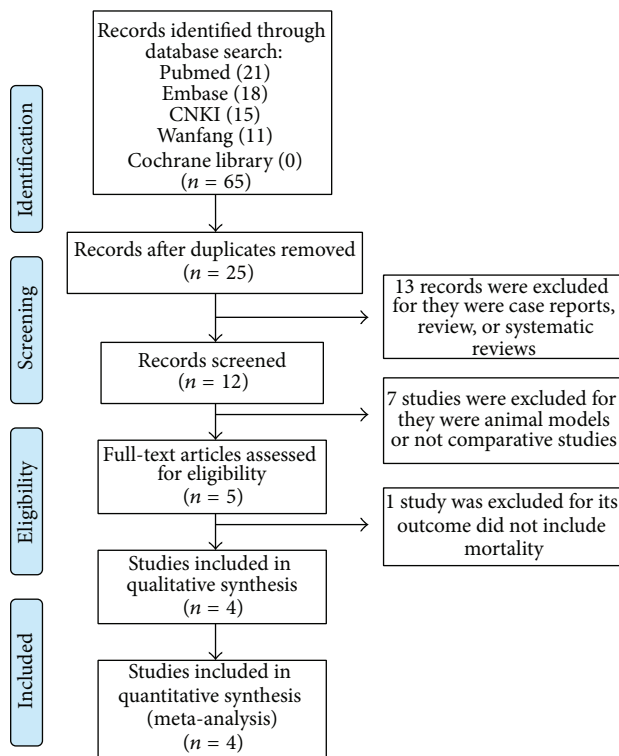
Identification

Records identified through database search:
Pubmed (21)
Embase (18)
CNKI (15)
Wanfang (11)
Cochrane library (0)
($n = 65$)

Screening

Records after duplicates removed
($n = 25$)

13 records were excluded for they were case reports, review, or systematic reviews

Records screened
($n = 12$)

7 studies were excluded for they were animal models or not comparative studies

Eligibility

Full-text articles assessed for eligibility
($n = 5$)

1 study was excluded for its outcome did not include mortality

Studies included in qualitative synthesis
($n = 4$)

Included

Studies included in quantitative synthesis (meta-analysis)
($n = 4$)